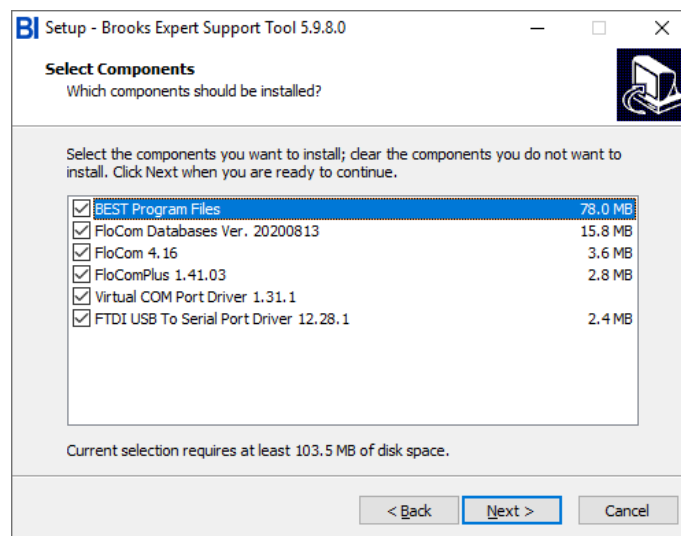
BI Setup - Brooks Expert Support Tool 5.9.8.0

Select Components
Which components should be installed?

Select the components you want to install; clear the components you do not want to install. Click Next when you are ready to continue.

| | |
|---|---|
| BEST Program Files | 78.0 MB |
| FloCom Databases Ver. 20200813 | 15.8 MB |
| FloCom 4.16 | 3.6 MB |
| FloComPlus 1.41.03 | 2.8 MB |
| Virtual COM Port Driver 1.31.1 | |
| FTDI USB To Serial Port Driver 12.28.1 | 2.4 MB |

Current selection requires at least 103.5 MB of disk space.

< Back    Next >    Cancel